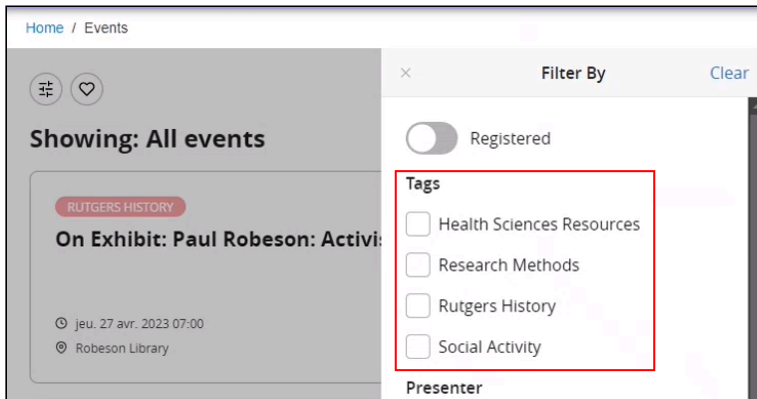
Home / Events

Showing: All events

RUTGERS HISTORY

On Exhibit: Paul Robeson: Activis

jeu. 27 avr. 2023 07:00

Robeson Library

×

Filter By

Clear

Registered

Tags

Health Sciences Resources

Research Methods

Rutgers History

Social Activity

Presenter